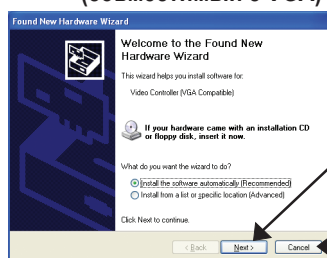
(CCMCOTIMBIT b VGA)

Found New Hardware Wizard

Welcome to the Found New Hardware Wizard

This wizard helps you install software for:

Video Controller (VGA Compatible)

If your hardware came with an installation CD or floppy disk, insert it now.

What do you want the wizard to do?

Install the software automatically (Recommended)

Install from a list or specific location (Advanced)

Click Next to continue.

< Back Next > Cancel